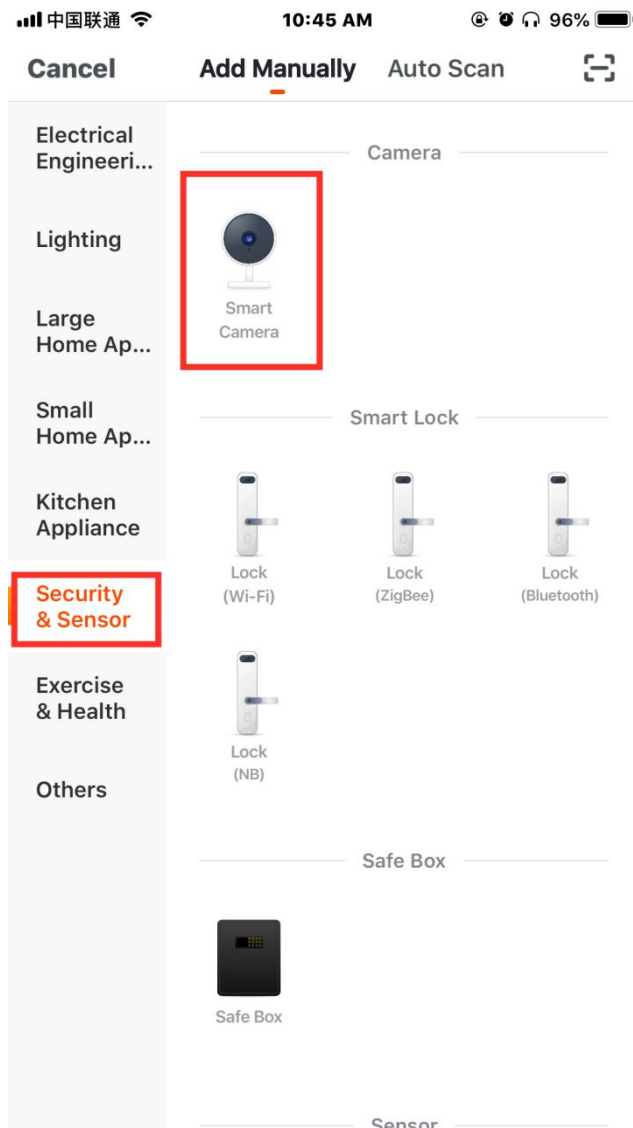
中国联通 10:45 AM 96%

Cancel Add Manually Auto Scan

Electrical Engineeri...

Lighting

Large Home Ap...

Small Home Ap...

Kitchen Appliance

Security & Sensor

Exercise & Health

Others

Camera

Smart Camera

Smart Lock

Lock (Wi-Fi)

Lock (ZigBee)

Lock (Bluetooth)

Lock (NB)

Safe Box

Safe Box

Sensor